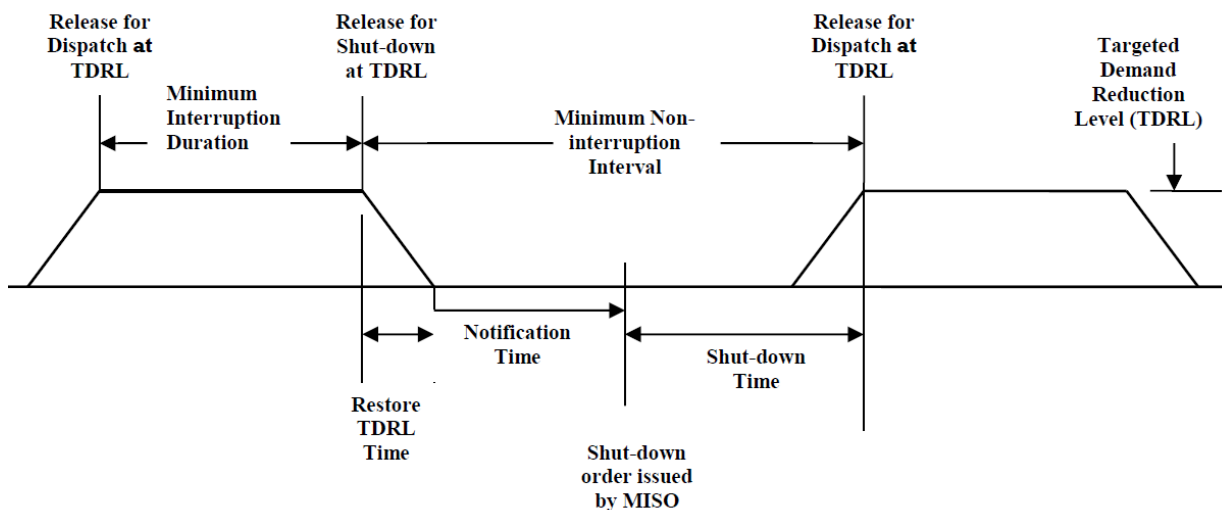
Release for Dispatch at TDRL

Release for Shut-down at TDRL

Release for Dispatch at TDRL

Targeted Demand Reduction Level (TDRL)

Minimum Interruption Duration

Minimum Non-interruption Interval

Notification Time

Shut-down Time

Restore TDRL Time

Shut-down order issued by MISO